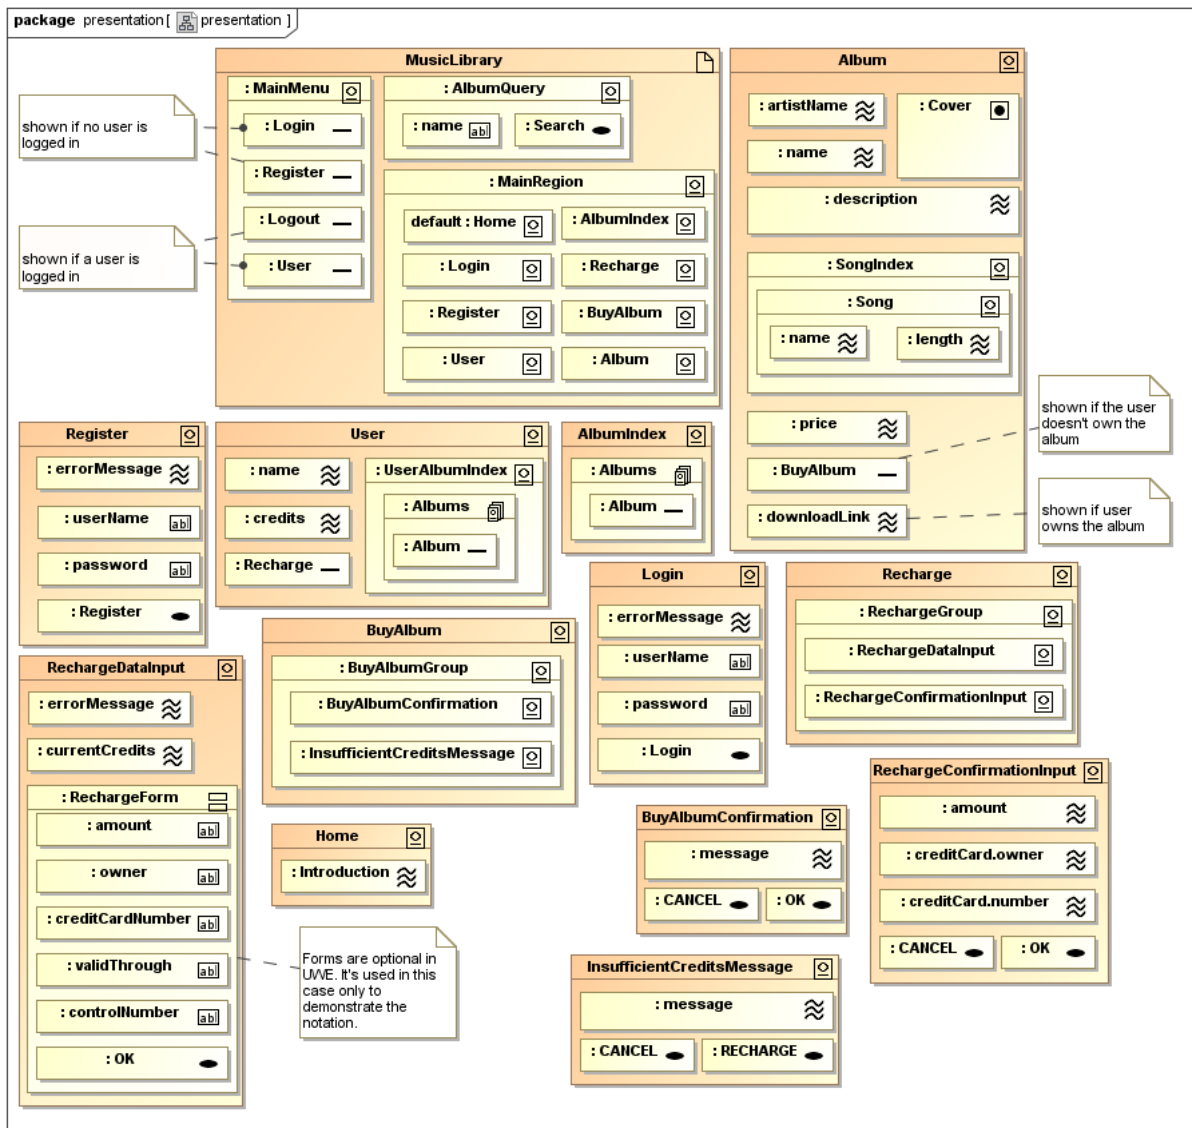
package presentation[ presentation ]

MusicLibrary

: MainMenu

: Login

: Register

: Logout

: User

shown if no user is logged in

shown if a user is logged in

: AlbumQuery

: name abl

: Search

: MainRegion

default : Home

: AlbumIndex

: Login

: Recharge

: Register

: BuyAlbum

: User

: Album

Album

: artistName

: Cover

: name

: description

: SongIndex

: Song

: name

: length

: price

: BuyAlbum

: downloadLink

shown if the user doesn't own the album

shown if user owns the album

Register

: errorMessage

: userName abl

: password abl

: Register

User

: name

: credits

: Recharge

: UserAlbumIndex

: Albums

: Album

AlbumIndex

: Albums

: Album

Login

: errorMessage

: userName abl

: password abl

: Login

Recharge

: RechargeGroup

: RechargeDataInput

: RechargeConfirmationInput

RechargeDataInput

: errorMessage

: currentCredits

: RechargeForm

: amount abl

: owner abl

: creditCardNumber abl

: validThrough abl

: controlNumber abl

: OK

BuyAlbum

: BuyAlbumGroup

: BuyAlbumConfirmation

: InsufficientCreditsMessage

Home

: Introduction

Forms are optional in UWE. It's used in this case only to demonstrate the notation.

BuyAlbumConfirmation

: message

: CANCEL

: OK

InsufficientCreditsMessage

: message

: CANCEL

: RECHARGE

RechargeConfirmationInput

: amount

: creditCard.owner

: creditCard.number

: CANCEL

: OK